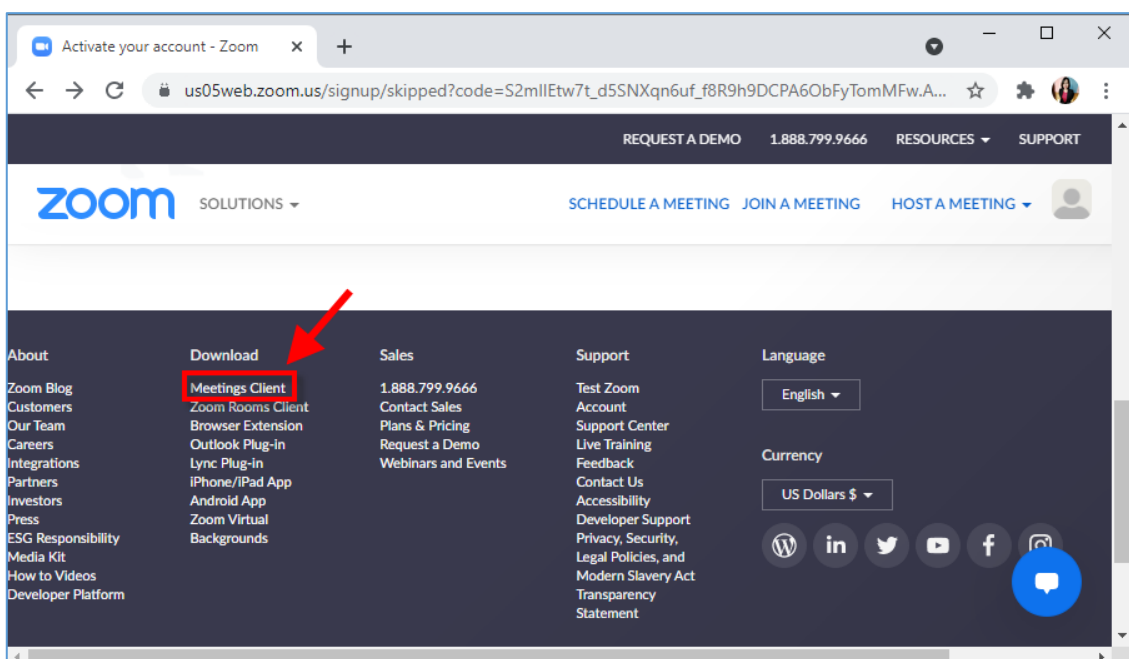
Activate your account - Zoom

us05web.zoom.us/signup/skipped?code=S2mlIEtw7t_d5SNXqn6uf_f8R9h9DCPA6ObFyTomMFw.A...

REQUEST A DEMO 1.888.799.9666 RESOURCES SUPPORT

zoom SOLUTIONS SCHEDULE A MEETING JOIN A MEETING HOST A MEETING

About
Zoom Blog
Customers
Our Team
Careers
Integrations
Partners
Investors
Press
ESG Responsibility
Media Kit
How to Videos
Developer Platform

Download
Meetings Client
Zoom Rooms Client
Browser Extension
Outlook Plug-in
Lync Plug-in
iPhone/iPad App
Android App
Zoom Virtual Backgrounds

Sales
1.888.799.9666
Contact Sales
Plans & Pricing
Request a Demo
Webinars and Events

Support
Test Zoom
Account
Support Center
Live Training
Feedback
Contact Us
Accessibility
Developer Support
Privacy, Security, Legal Policies, and Modern Slavery Act Transparency Statement

Language
English

Currency
US Dollars $